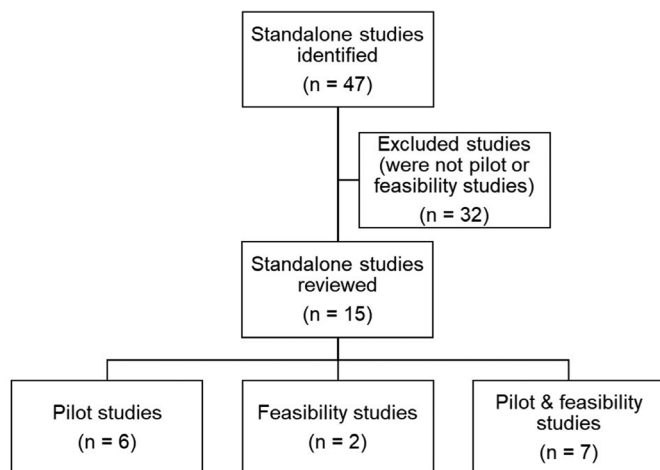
Standalone studies identified
(n = 47)

Excluded studies (were not pilot or feasibility studies)
(n = 32)

Standalone studies reviewed
(n = 15)

Pilot studies
(n = 6)

Feasibility studies
(n = 2)

Pilot & feasibility studies
(n = 7)